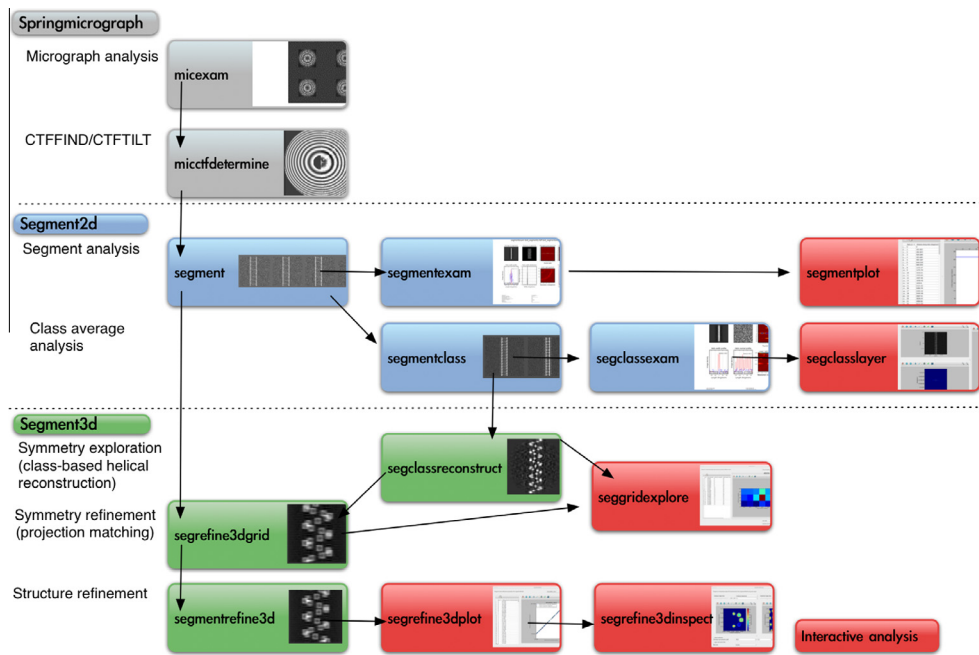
Springmicrograph

Micrograph analysis

micexam

CTFFIND/CTFTILT

micctfdetermine

Segment2d

Segment analysis

segment

segmentexam

segmentplot

Class average analysis

segmentclass

segclassexam

segclasslayer

Segment3d

Symmetry exploration (class-based helical reconstruction)

segclassreconstruct

seggridexplore

Symmetry refinement (projection matching)

segrefine3dgrid

Structure refinement

segmentrefine3d

segrefine3dplot

segrefine3dinspect

Interactive analysis